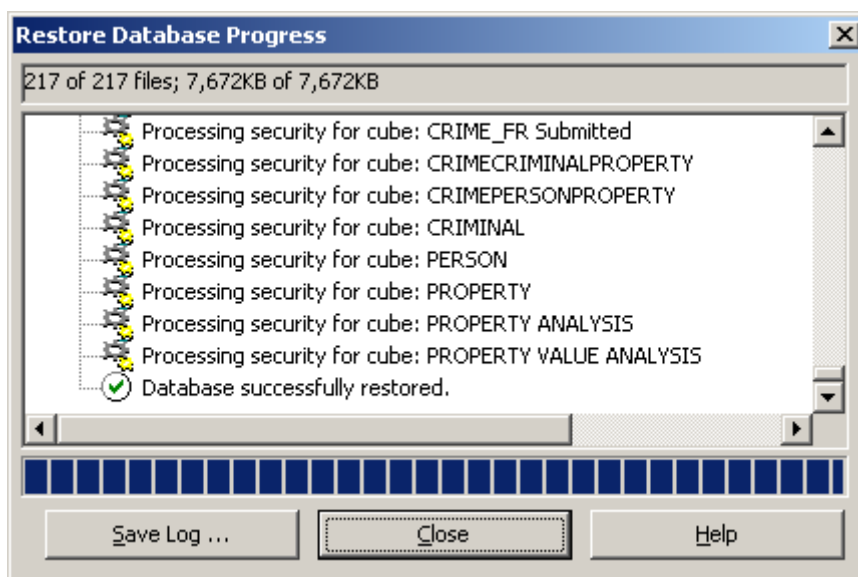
Restore Database Progress

217 of 217 files; 7,672KB of 7,672KB

Processing security for cube: CRIME_FR Submitted
Processing security for cube: CRIMECRIMINALPROPERTY
Processing security for cube: CRIMEPERSONPROPERTY
Processing security for cube: CRIMINAL
Processing security for cube: PERSON
Processing security for cube: PROPERTY
Processing security for cube: PROPERTY ANALYSIS
Processing security for cube: PROPERTY VALUE ANALYSIS
Database successfully restored.

Save Log ...
Close
Help